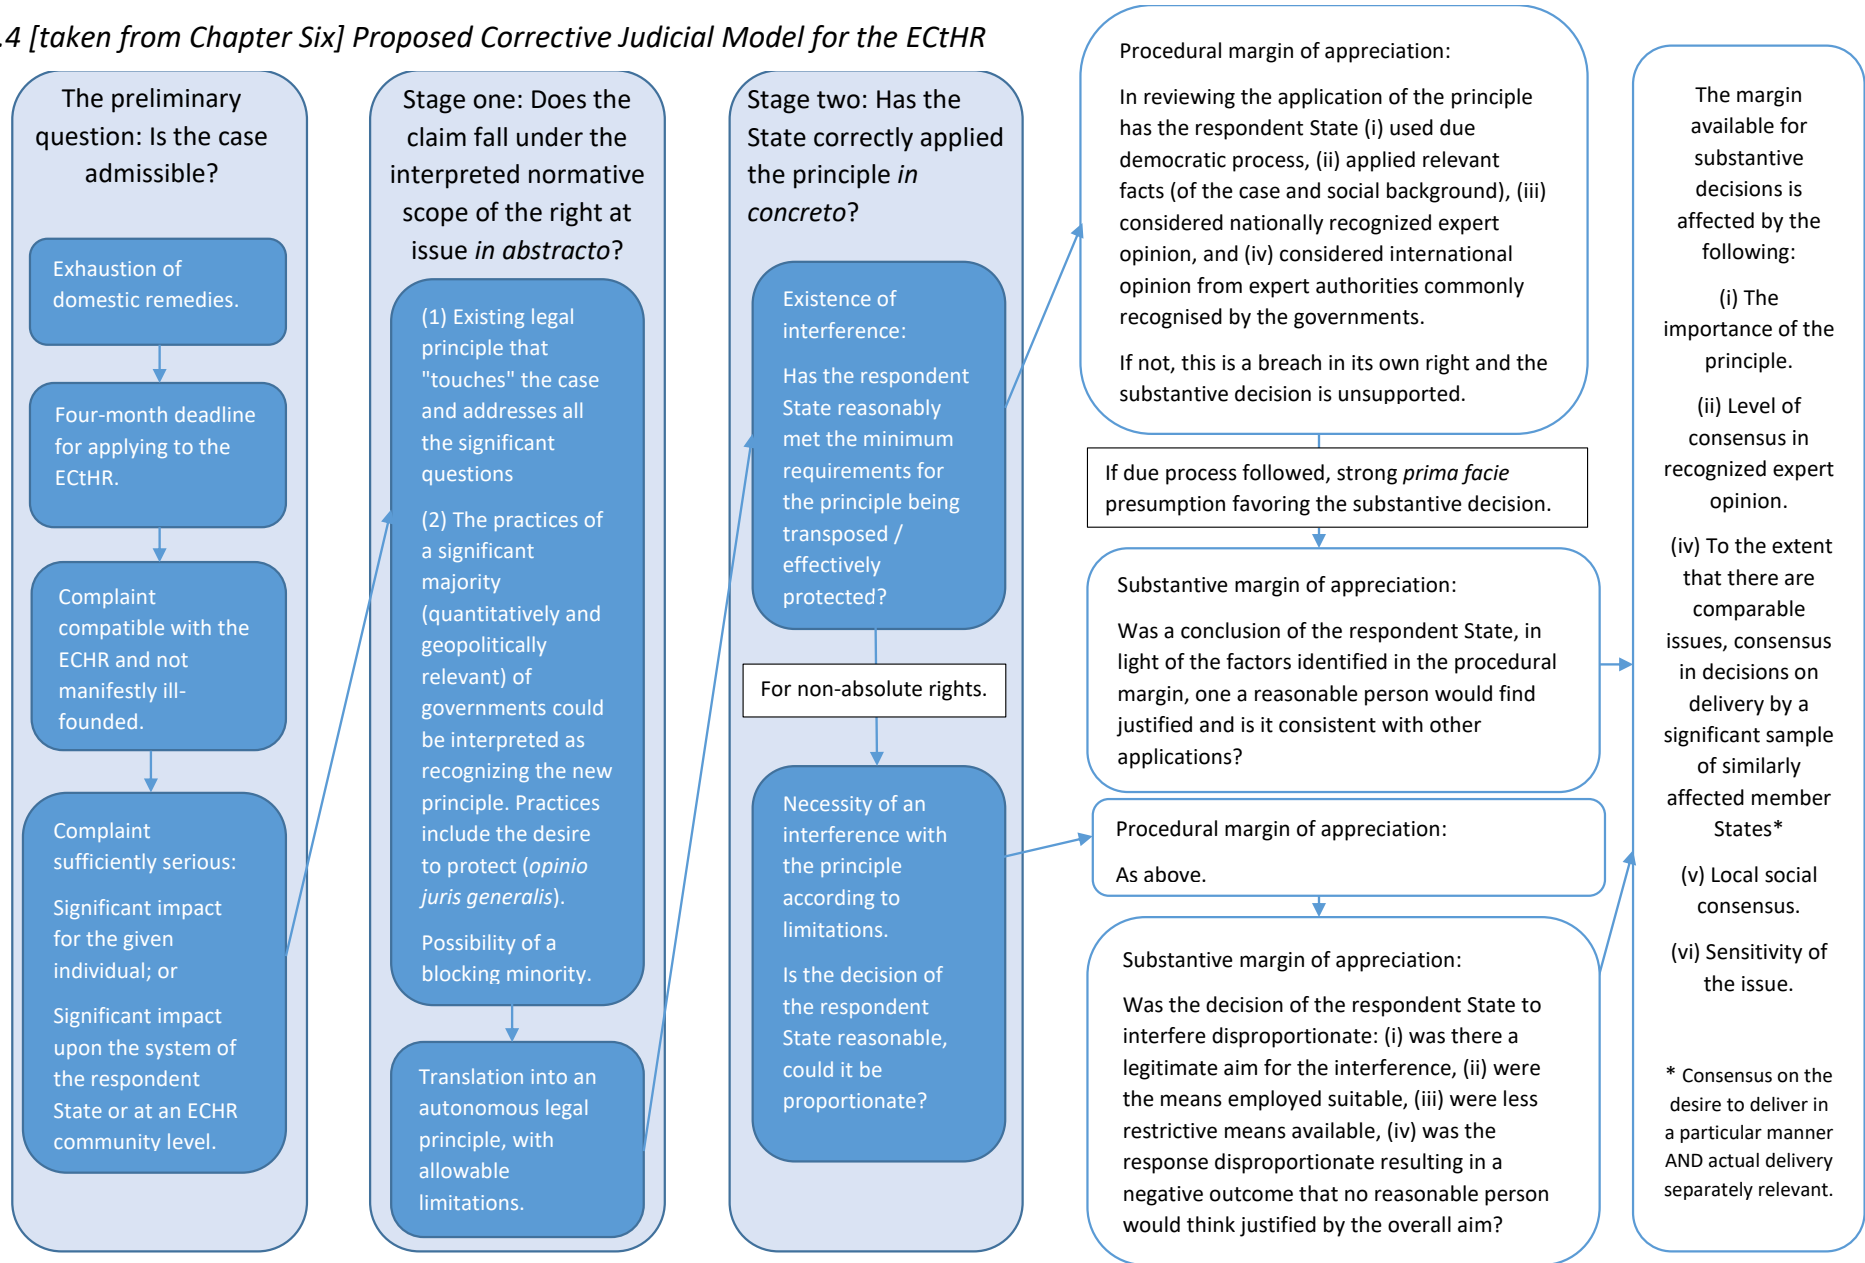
.4 [taken from Chapter Six] Proposed Corrective Judicial Model for the ECtHR

The preliminary question: Is the case admissible?

Exhaustion of domestic remedies.

Four-month deadline for applying to the ECtHR.

Complaint compatible with the ECHR and not manifestly ill-founded.

Complaint sufficiently serious:

Significant impact for the given individual; or

Significant impact upon the system of the respondent State or at an ECHR community level.

Stage one: Does the claim fall under the interpreted normative scope of the right at issue *in abstracto*?

(1) Existing legal principle that "touches" the case and addresses all the significant questions

(2) The practices of a significant majority (quantitatively and geopolitically relevant) of governments could be interpreted as recognizing the new principle. Practices include the desire to protect (*opinio juris generalis*).

Possibility of a blocking minority.

Translation into an autonomous legal principle, with allowable limitations.

Stage two: Has the State correctly applied the principle *in concreto*?

Existence of interference:

Has the respondent State reasonably met the minimum requirements for the principle being transposed / effectively protected?

For non-absolute rights.

Necessity of an interference with the principle according to limitations.

Is the decision of the respondent State reasonable, could it be proportionate?

Procedural margin of appreciation:

In reviewing the application of the principle has the respondent State (i) used due democratic process, (ii) applied relevant facts (of the case and social background), (iii) considered nationally recognized expert opinion, and (iv) considered international opinion from expert authorities commonly recognised by the governments.

If not, this is a breach in its own right and the substantive decision is unsupported.

If due process followed, strong *prima facie* presumption favoring the substantive decision.

Substantive margin of appreciation:

Was a conclusion of the respondent State, in light of the factors identified in the procedural margin, one a reasonable person would find justified and is it consistent with other applications?

Procedural margin of appreciation:

As above.

Substantive margin of appreciation:

Was the decision of the respondent State to interfere disproportionate: (i) was there a legitimate aim for the interference, (ii) were the means employed suitable, (iii) were less restrictive means available, (iv) was the response disproportionate resulting in a negative outcome that no reasonable person would think justified by the overall aim?

The margin available for substantive decisions is affected by the following:

(i) The importance of the principle.

(ii) Level of consensus in recognized expert opinion.

(iv) To the extent that there are comparable issues, consensus in decisions on delivery by a significant sample of similarly affected member States*

(v) Local social consensus.

(vi) Sensitivity of the issue.

* Consensus on the desire to deliver in a particular manner AND actual delivery separately relevant.